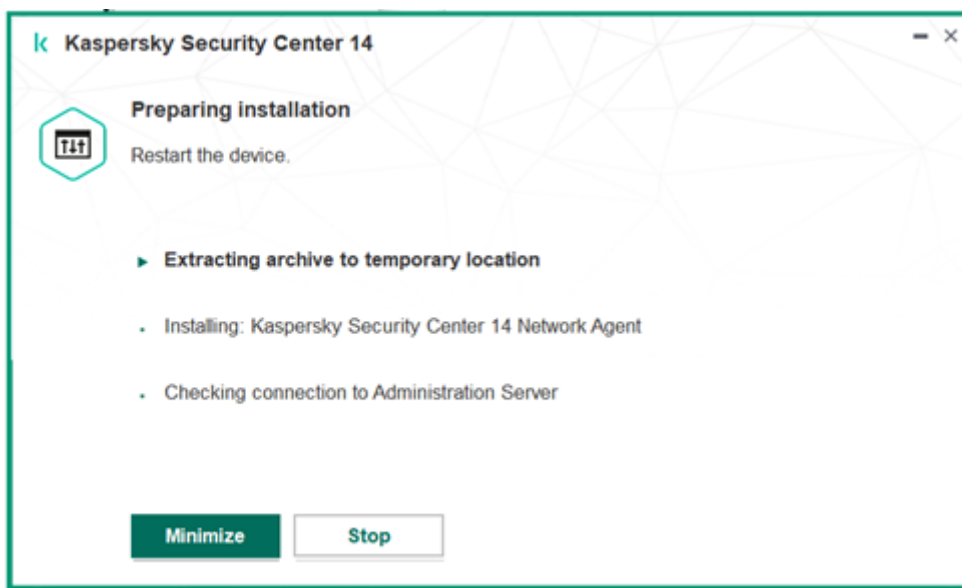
Kaspersky Security Center 14

Preparing installation

Restart the device.

Extracting archive to temporary location

Installing: Kaspersky Security Center 14 Network Agent

Checking connection to Administration Server

Minimize

Stop